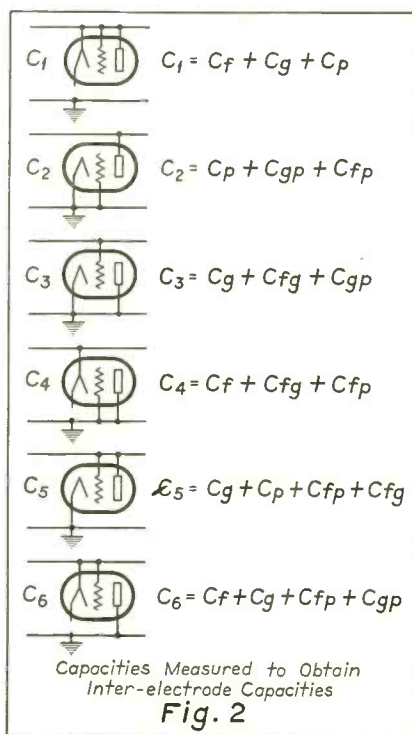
$C_1$ $C_1 = C_f + C_g + C_p$

$C_2$ $C_2 = C_p + C_{gp} + C_{fp}$

$C_3$ $C_3 = C_g + C_{fg} + C_{gp}$

$C_4$ $C_4 = C_f + C_{fg} + C_{fp}$

$C_5$ $C_5 = C_g + C_p + C_{fp} + C_{fg}$

$C_6$ $C_6 = C_f + C_g + C_{fp} + C_{gp}$

Capacities Measured to Obtain Inter-electrode Capacities

Fig. 2